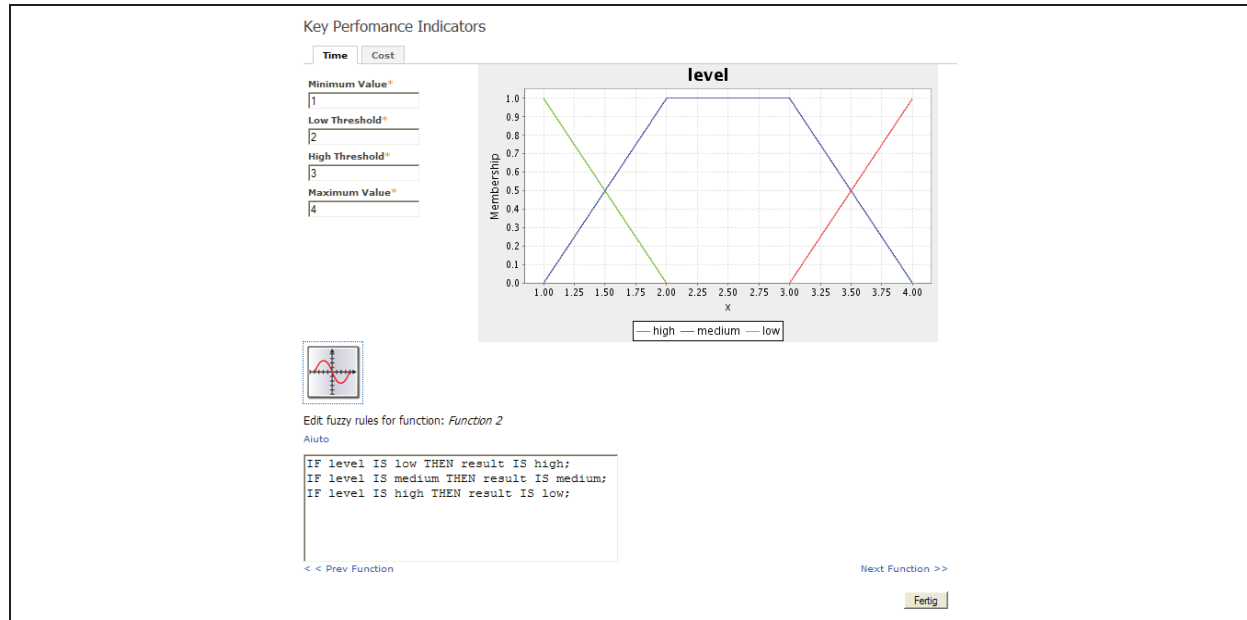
Key Perfomance Indicators

Time | Cost

Minimum Value*
1
Low Threshold*
2
High Threshold*
3
Maximum Value*
4

level

Membership

1.0
0.9
0.8
0.7
0.6
0.5
0.4
0.3
0.2
0.1
0.0

1.00 1.25 1.50 1.75 2.00 2.25 2.50 2.75 3.00 3.25 3.50 3.75 4.00

x

— high — medium — low

Edit fuzzy rules for function: *Function 2*

Aiuto

IF level IS low THEN result IS high;
IF level IS medium THEN result IS medium;
IF level IS high THEN result IS low;

< < Prev Function

Next Function >>

Fertig